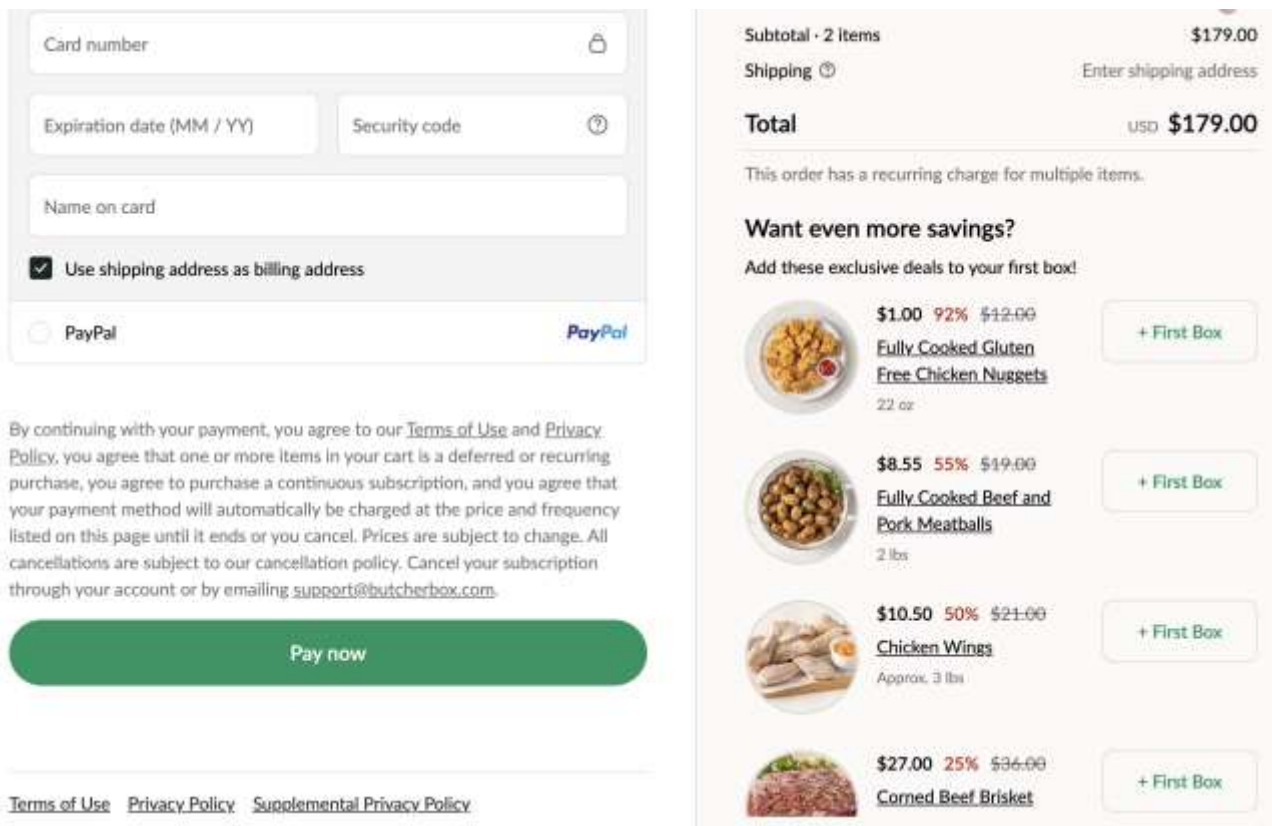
Card number

Expiration date (MM / YY)

Security code

Name on card

Use shipping address as billing address

PayPal

PayPal

By continuing with your payment, you agree to our Terms of Use and Privacy Policy, you agree that one or more items in your cart is a deferred or recurring purchase, you agree to purchase a continuous subscription, and you agree that your payment method will automatically be charged at the price and frequency listed on this page until it ends or you cancel. Prices are subject to change. All cancellations are subject to our cancellation policy. Cancel your subscription through your account or by emailing support@butcherbox.com.

Pay now

Terms of Use Privacy Policy Supplemental Privacy Policy

Subtotal · 2 items $179.00

Shipping Enter shipping address

Total USD $179.00

This order has a recurring charge for multiple items.

Want even more savings?

Add these exclusive deals to your first box!

$1.00 92% $12.00
Fully Cooked Gluten Free Chicken Nuggets
22 oz
+ First Box

$8.55 55% $19.00
Fully Cooked Beef and Pork Meatballs
2 lbs
+ First Box

$10.50 50% $21.00
Chicken Wings
Approx. 3 lbs
+ First Box

$27.00 25% $36.00
Corned Beef Brisket
+ First Box